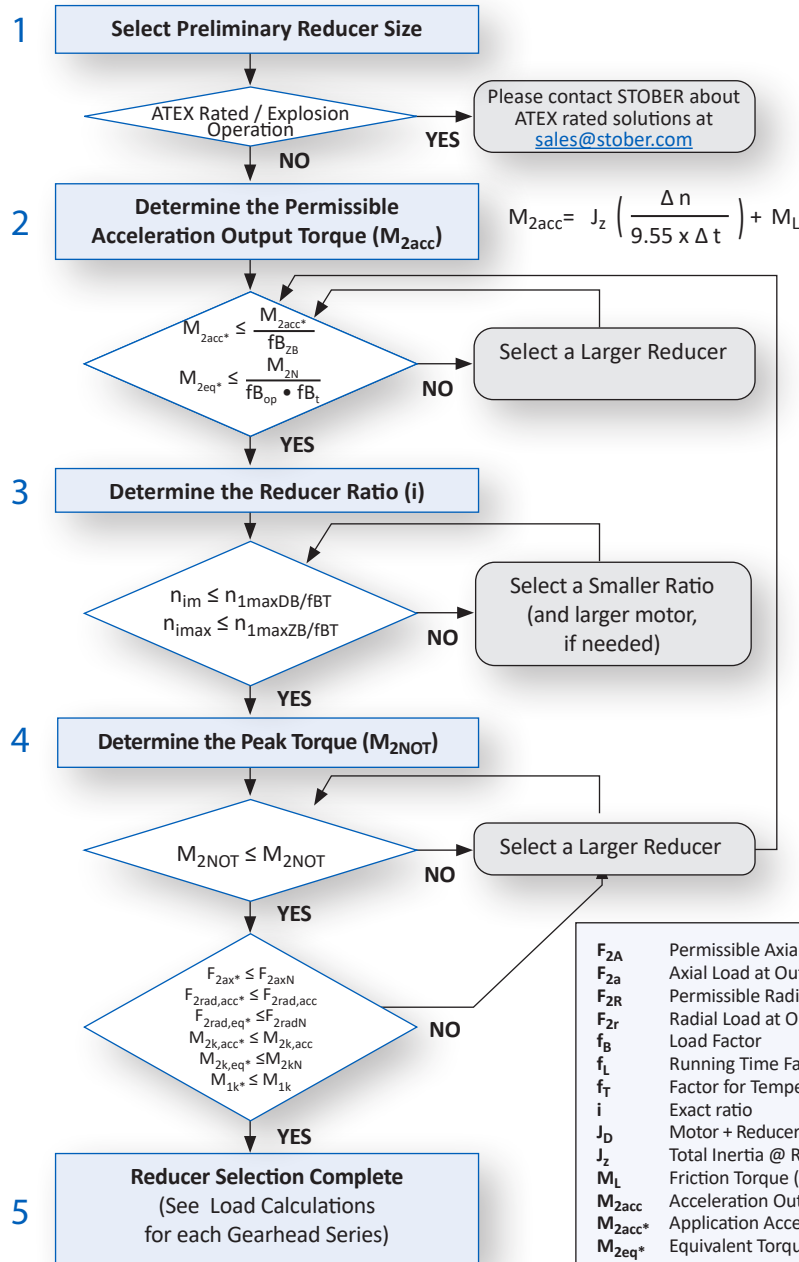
1 Select Preliminary Reducer Size

ATEX Rated / Explosion Operation

YES

Please contact STOBER about ATEX rated solutions at sales@stober.com

NO

2 Determine the Permissible Acceleration Output Torque ($M_{2acc}$)

$M_{2acc} = J_z \left( \frac{\Delta n}{9.55 \times \Delta t} \right) + M_L$

$M_{2acc*} \leq \frac{M_{2acc*}}{fB_{ZB}}$

$M_{2eq*} \leq \frac{M_{2N}}{fB_{op} \cdot fB_t}$

NO

Select a Larger Reducer

YES

3 Determine the Reducer Ratio (i)

$n_{im} \leq n_{1maxDB/fBT}$

$n_{imax} \leq n_{1maxZB/fBT}$

NO

Select a Smaller Ratio (and larger motor, if needed)

YES

4 Determine the Peak Torque ($M_{2NOT}$)

$M_{2NOT} \leq M_{2NOT}$

NO

Select a Larger Reducer

YES

$F_{2ax*} \leq F_{2axN}$
$F_{2rad,acc*} \leq F_{2rad,acc}$
$F_{2rad,eq*} \leq F_{2radN}$
$M_{2k,acc*} \leq M_{2k,acc}$
$M_{2k,eq*} \leq M_{2kN}$
$M_{1k*} \leq M_{1k}$

NO

YES

5 Reducer Selection Complete (See Load Calculations for each Gearhead Series)

| | |
|---|---|
| $F_{2A}$ | Permissible Axia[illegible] |
| $F_{2a}$ | Axial Load at Ou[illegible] |
| $F_{2R}$ | Permissible Radi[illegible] |
| $F_{2r}$ | Radial Load at O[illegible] |
| $f_B$ | Load Factor |
| $f_L$ | Running Time Fa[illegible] |
| $f_T$ | Factor for Tempe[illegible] |
| i | Exact ratio |
| $J_D$ | Motor + Reducer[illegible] |
| $J_z$ | Total Inertia @ R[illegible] |
| $M_L$ | Friction Torque ([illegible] |
| $M_{2acc}$ | Acceleration Out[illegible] |
| $M_{2acc*}$ | Application Acce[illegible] |
| $M_{2eq*}$ | Equivalent Torqu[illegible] |